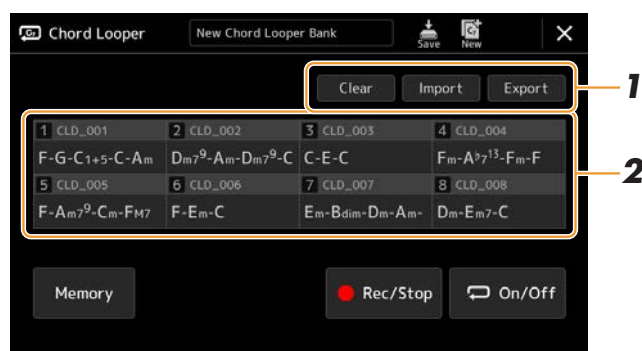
Chord Looper

New Chord Looper Bank

Save

New

Clear

Import

Export

1

1 CLD_001

F-G-C1+5-C-Am

2 CLD_002

Dm7$^9$-Am-Dm7$^9$-C

3 CLD_003

C-E-C

4 CLD_004

Fm-A♭7$^{13}$-Fm-F

5 CLD_005

F-Am7$^9$-Cm-FM7

6 CLD_006

F-Em-C

7 CLD_007

Em-Bdim-Dm-Am-

8 CLD_008

Dm-Em7-C

2

Memory

Rec/Stop

On/Off